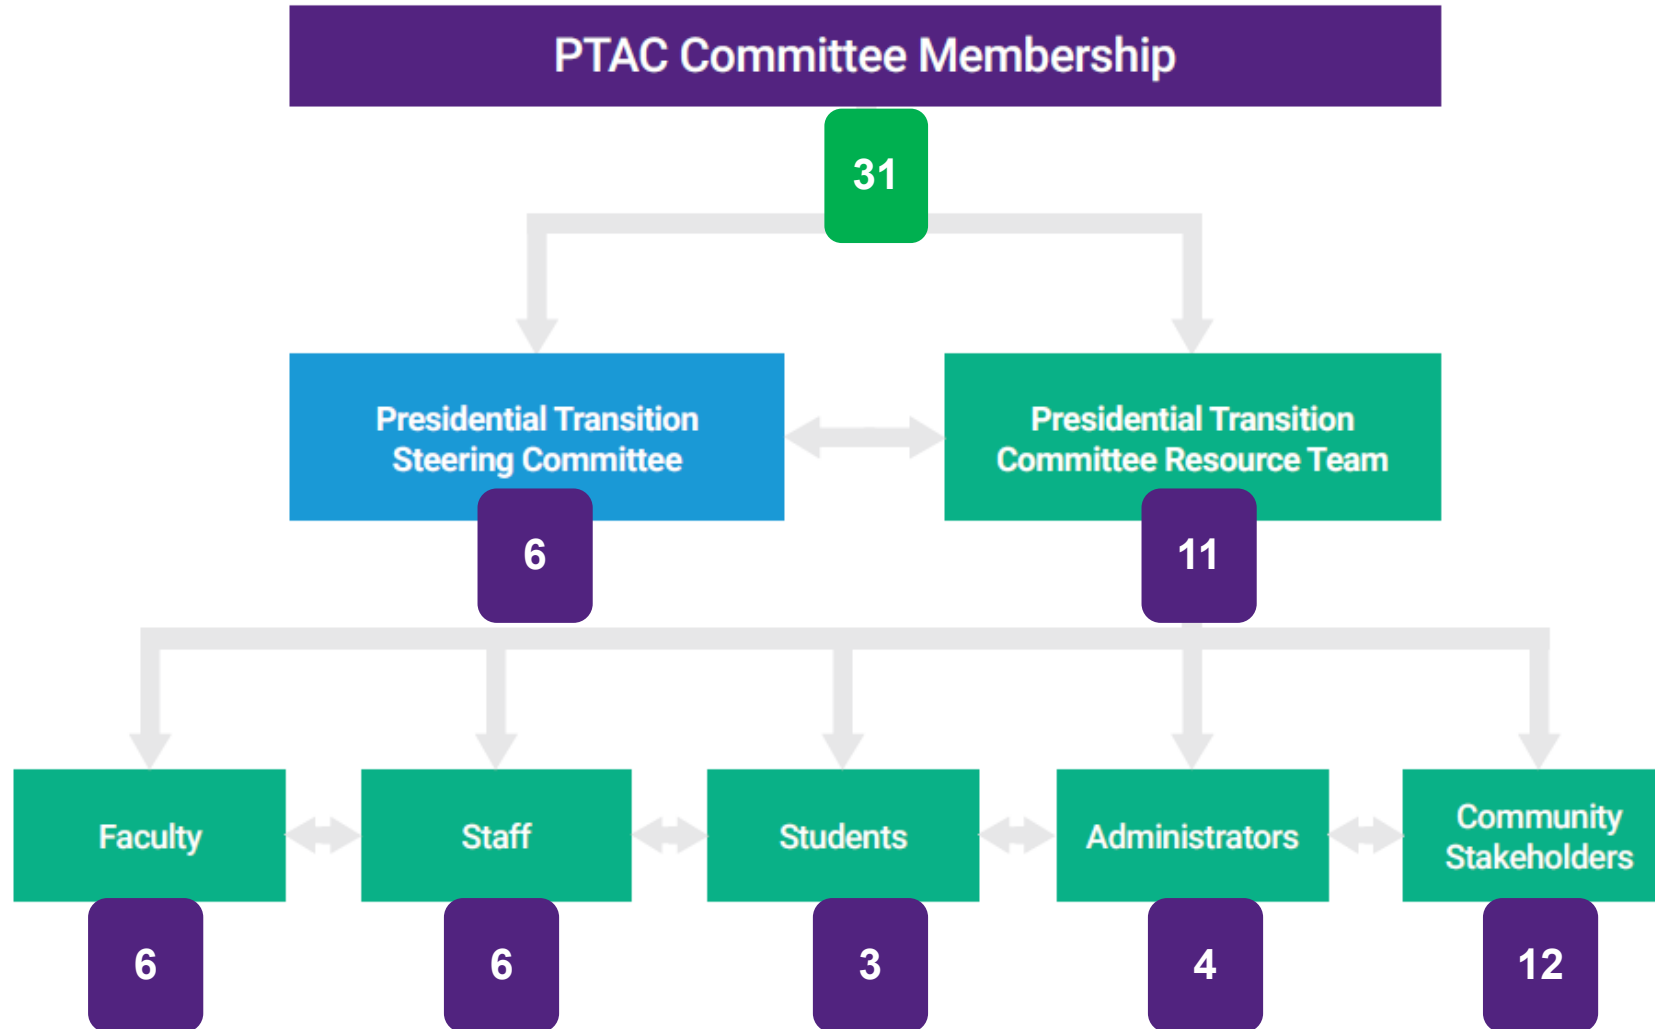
PTAC Committee Membership

31

Presidential Transition Steering Committee

6

Presidential Transition Committee Resource Team

11

Faculty

6

Staff

6

Students

3

Administrators

4

Community Stakeholders

12